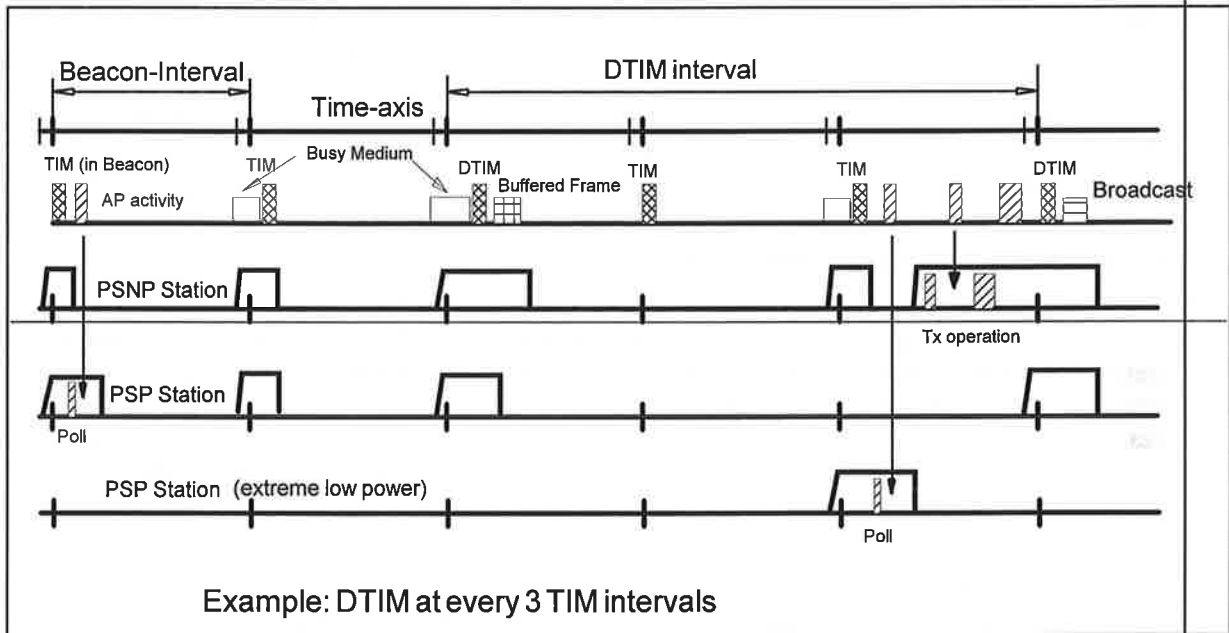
Beacon-Interval

DTIM interval

Time-axis

TIM (in Beacon)

TIM

Busy Medium

DTIM

Buffered Frame

TIM

TIM

DTIM

AP activity

Broadcast

PSNP Station

Tx operation

PSP Station

Poll

PSP Station (extreme low power)

Poll

Example: DTIM at every 3 TIM intervals